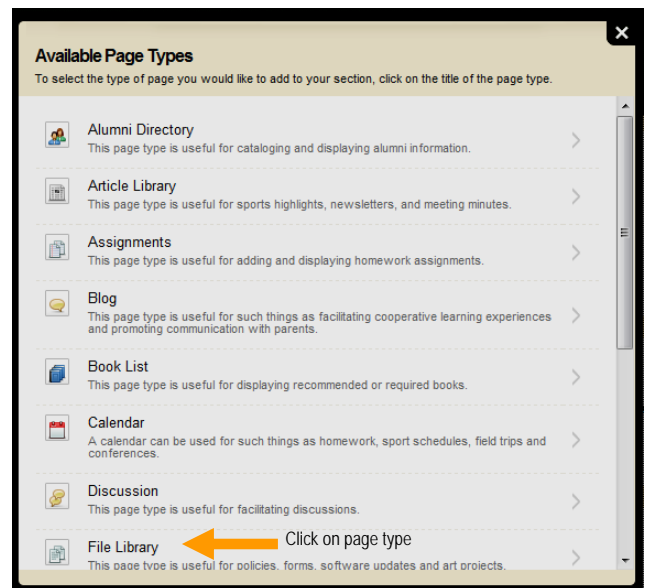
Available Page Types
To select the type of page you would like to add to your section, click on the title of the page type.

Alumni Directory
This page type is useful for cataloging and displaying alumni information.

Article Library
This page type is useful for sports highlights, newsletters, and meeting minutes.

Assignments
This page type is useful for adding and displaying homework assignments.

Blog
This page type is useful for such things as facilitating cooperative learning experiences and promoting communication with parents.

Book List
This page type is useful for displaying recommended or required books.

Calendar
A calendar can be used for such things as homework, sport schedules, field trips and conferences.

Discussion
This page type is useful for facilitating discussions.

File Library
This page type is useful for policies, forms, software updates and art projects.

Click on page type